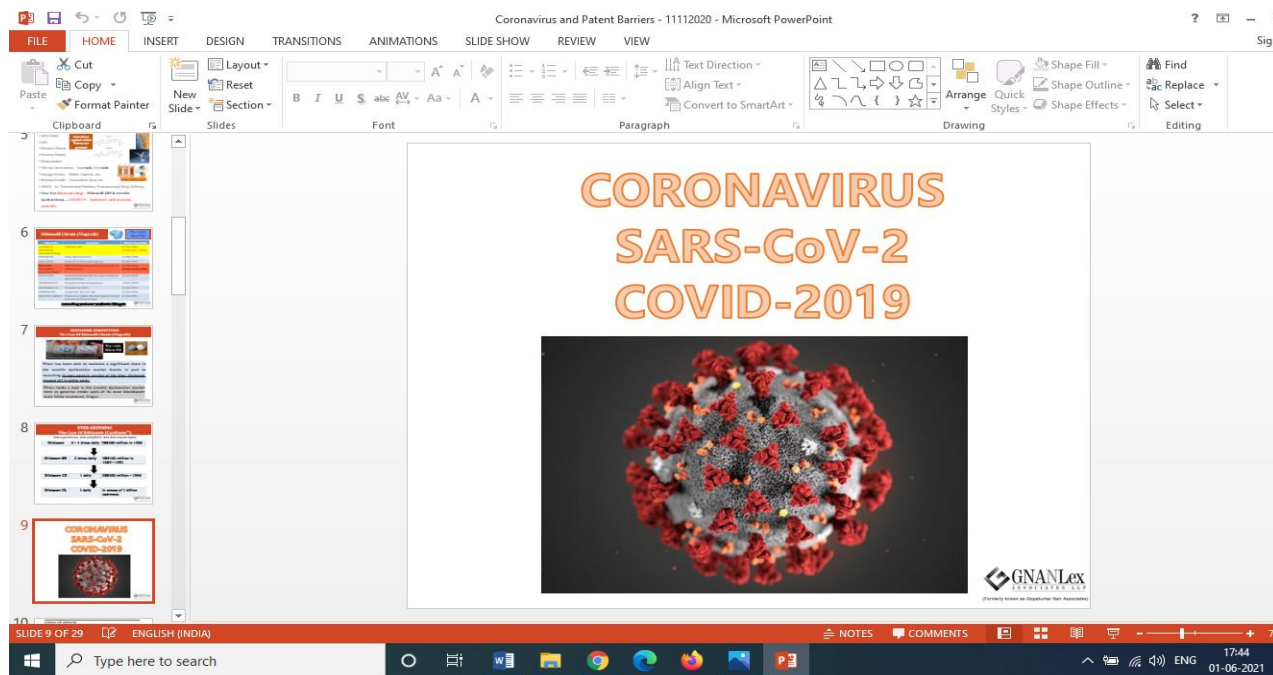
Coronavirus and Patent Barriers - 11112020 - Microsoft PowerPoint

FILE HOME INSERT DESIGN TRANSITIONS ANIMATIONS SLIDE SHOW REVIEW VIEW

Cut
Copy
Format Painter
Paste
Clipboard
New Slide
Layout
Reset
Section
Slides
Font
Paragraph
Text Direction
Align Text
Convert to SmartArt
Arrange
Quick Styles
Shape Fill
Shape Outline
Shape Effects
Drawing
Find
Replace
Select
Editing

5
6
7
8
9

CORONAVIRUS
SARS-CoV-2
COVID-2019

CORONAVIRUS
SARS-CoV-2
COVID-2019

GNANLex
ASSOCIATES LLP
(Formerly known as Gopakumar Nair Associates)

10

SLIDE 9 OF 29 ENGLISH (INDIA) NOTES COMMENTS

Type here to search

17:44
01-06-2021
ENG